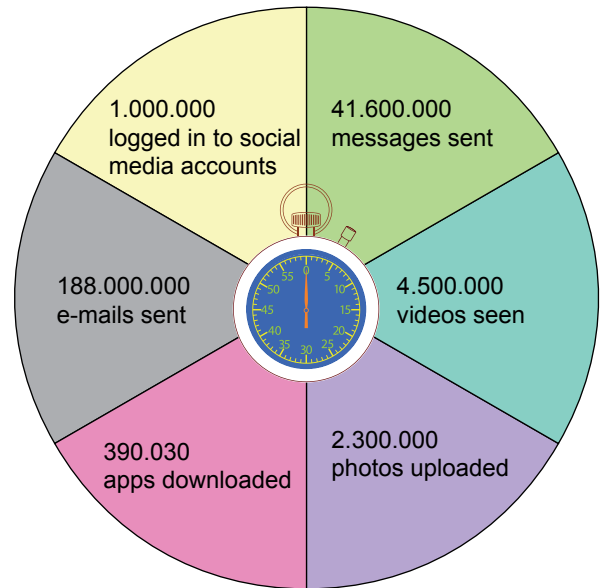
1.000.000
logged in to social media accounts

41.600.000
messages sent

188.000.000
e-mails sent

4.500.000
videos seen

390.030
apps downloaded

2.300.000
photos uploaded

0
5
10
15
20
25
30
35
40
45
50
55